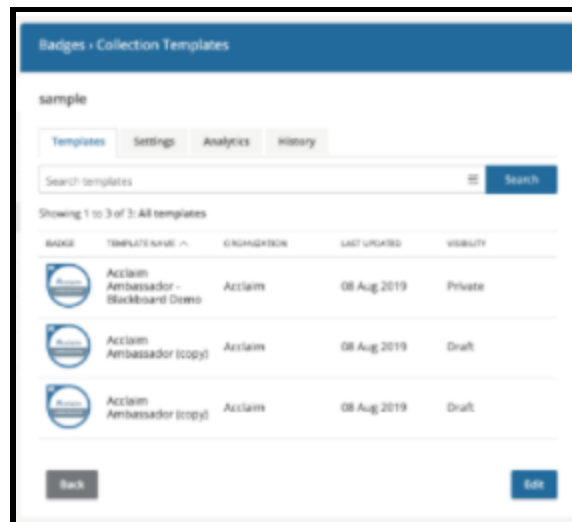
Badges › Collection Templates

sample

Templates | Settings | Analytics | History

Search templates

Search

Showing 1 to 3 of 3: All templates

| BADGE | TEMPLATE NAME ^ | ORGANIZATION | LAST UPDATED | VISIBILITY |
|---|---|---|---|---|
| Acclaim | Acclaim Ambassador - Blackboard Demo | Acclaim | 08 Aug 2019 | Private |
| Acclaim | Acclaim Ambassador (copy) | Acclaim | 08 Aug 2019 | Draft |
| Acclaim | Acclaim Ambassador (copy) | Acclaim | 08 Aug 2019 | Draft |

Back

Edit